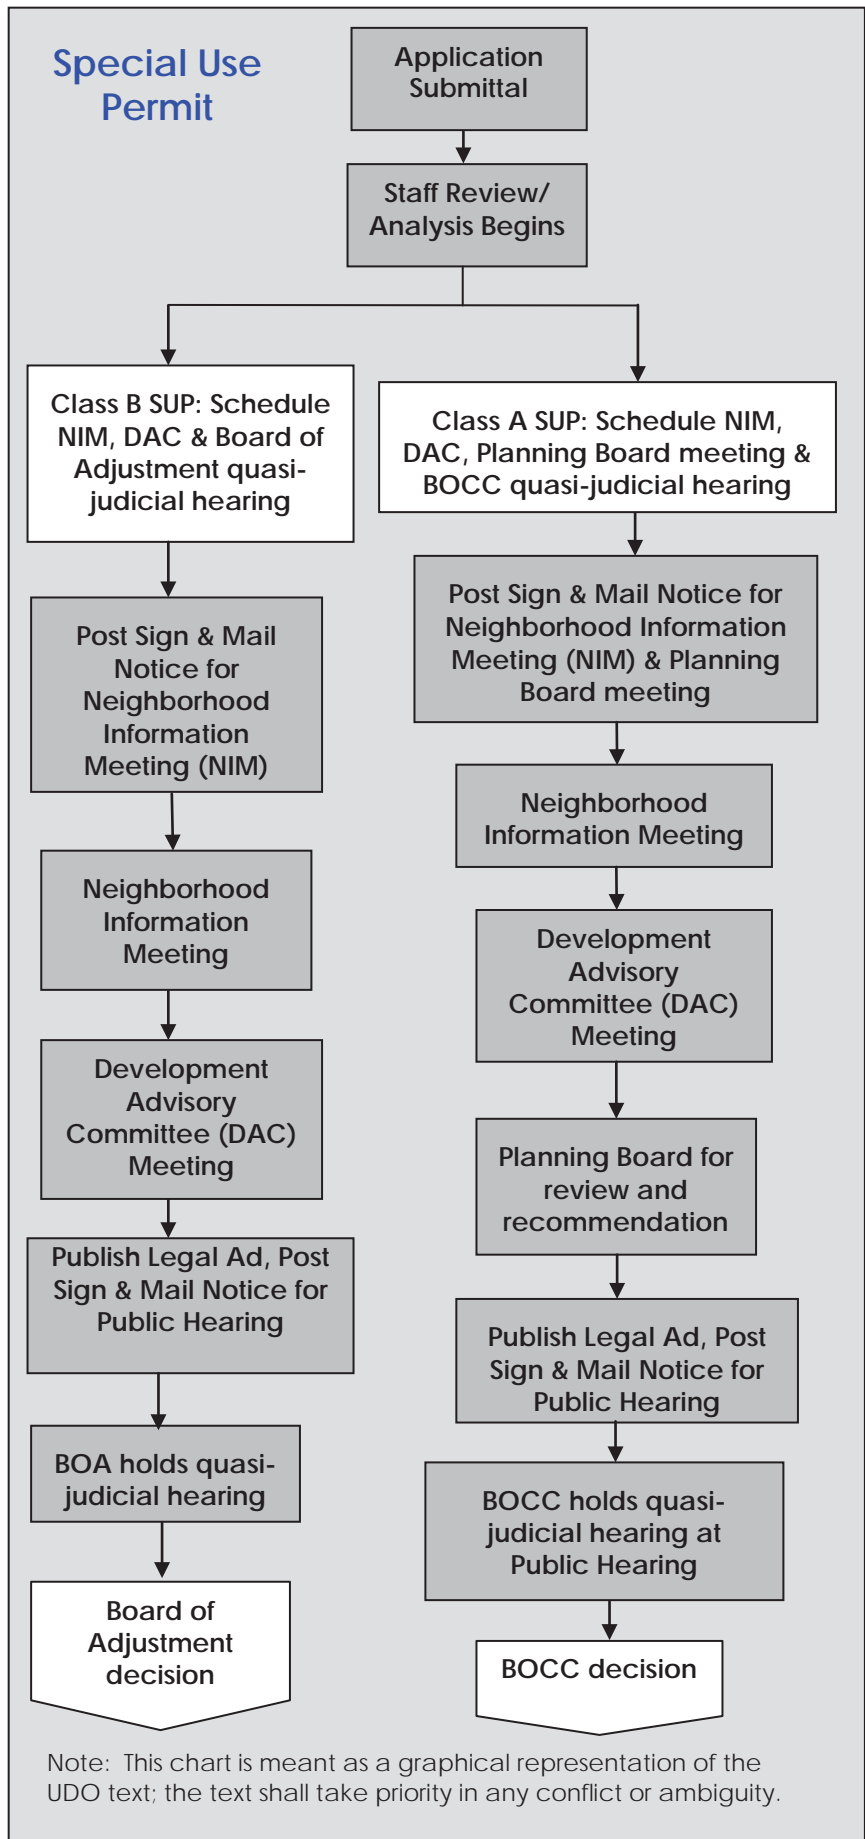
Special Use Permit

Application Submittal

Staff Review/ Analysis Begins

Class B SUP: Schedule NIM, DAC & Board of Adjustment quasi-judicial hearing

Post Sign & Mail Notice for Neighborhood Information Meeting (NIM)

Neighborhood Information Meeting

Development Advisory Committee (DAC) Meeting

Publish Legal Ad, Post Sign & Mail Notice for Public Hearing

BOA holds quasi-judicial hearing

Board of Adjustment decision

Class A SUP: Schedule NIM, DAC, Planning Board meeting & BOCC quasi-judicial hearing

Post Sign & Mail Notice for Neighborhood Information Meeting (NIM) & Planning Board meeting

Neighborhood Information Meeting

Development Advisory Committee (DAC) Meeting

Planning Board for review and recommendation

Publish Legal Ad, Post Sign & Mail Notice for Public Hearing

BOCC holds quasi-judicial hearing at Public Hearing

BOCC decision

Note: This chart is meant as a graphical representation of the UDO text; the text shall take priority in any conflict or ambiguity.